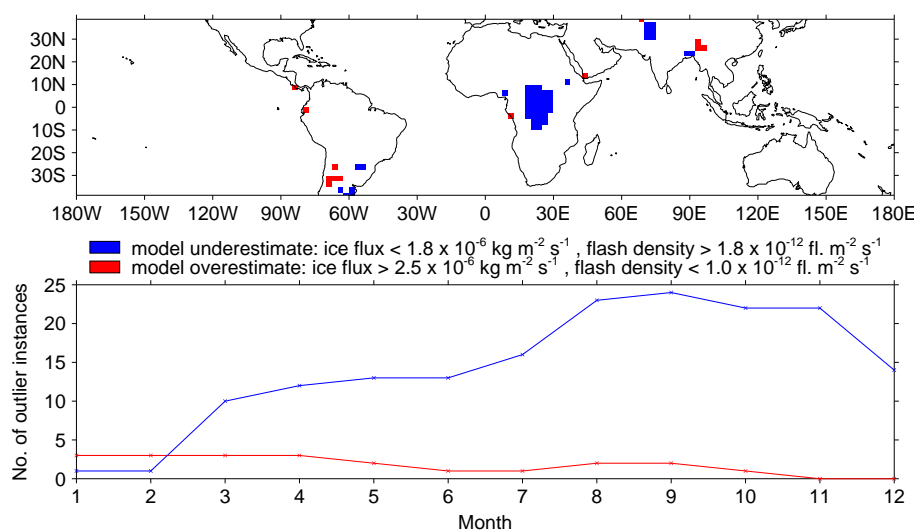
30N
20N
10N
0
10S
20S
30S

180W 150W 120W 90W 60W 30W 0 30E 60E 90E 120E 150E 180E

model underestimate: ice flux < 1.8 x $10^{-6}$ kg $m^{-2}$ $s^{-1}$ , flash density > 1.8 x $10^{-12}$ fl. $m^{-2}$ $s^{-1}$
model overestimate: ice flux > 2.5 x $10^{-6}$ kg $m^{-2}$ $s^{-1}$ , flash density < 1.0 x $10^{-12}$ fl. $m^{-2}$ $s^{-1}$

No. of outlier instances

25
20
15
10
5
0

1 2 3 4 5 6 7 8 9 10 11 12

Month